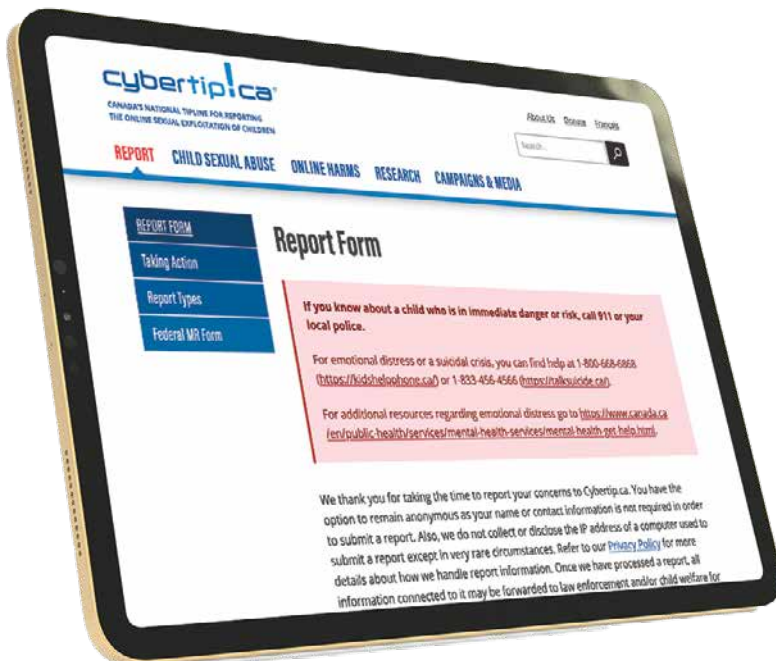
cybertip!ca®

CANADA'S NATIONAL TIPLINE FOR REPORTING THE ONLINE SEXUAL EXPLOITATION OF CHILDREN

About Us Donate Français

Search...

REPORT CHILD SEXUAL ABUSE ONLINE HARMS RESEARCH CAMPAIGNS & MEDIA

REPORT FORM

Taking Action

Report Types

Federal MR Form

Report Form

If you know about a child who is in immediate danger or risk, call 911 or your local police.

For emotional distress or a suicidal crisis, you can find help at 1-800-668-6868 (https://kidshelpphone.ca/) or 1-833-456-4566 (https://talksuicide.ca/).

For additional resources regarding emotional distress go to https://www.canada.ca/en/public-health/services/mental-health-services/mental-health-get-help.html.

We thank you for taking the time to report your concerns to Cybertip.ca. You have the option to remain anonymous as your name or contact information is not required in order to submit a report. Also, we do not collect or disclose the IP address of a computer used to submit a report except in very rare circumstances. Refer to our Privacy Policy for more details about how we handle report information. Once we have processed a report, all information connected to it may be forwarded to law enforcement and/or child welfare for